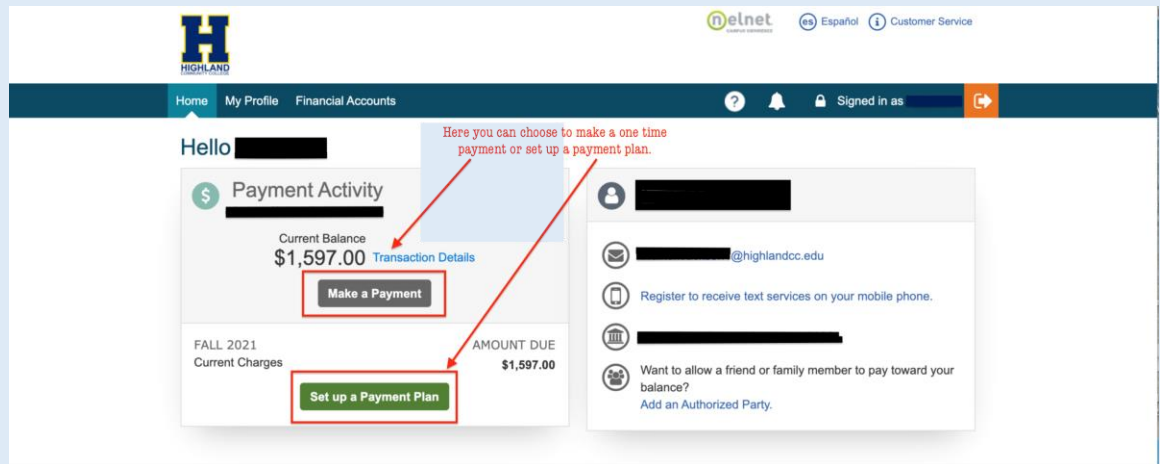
H
HIGHLAND

nelnet
es Español
i Customer Service

Home
My Profile
Financial Accounts
?
Signed in as

Hello

Here you can choose to make a one time payment or set up a payment plan.

$ Payment Activity

Current Balance
$1,597.00 Transaction Details

Make a Payment

FALL 2021
Current Charges
AMOUNT DUE
$1,597.00

Set up a Payment Plan

@highlandcc.edu

Register to receive text services on your mobile phone.

Want to allow a friend or family member to pay toward your balance?
Add an Authorized Party.